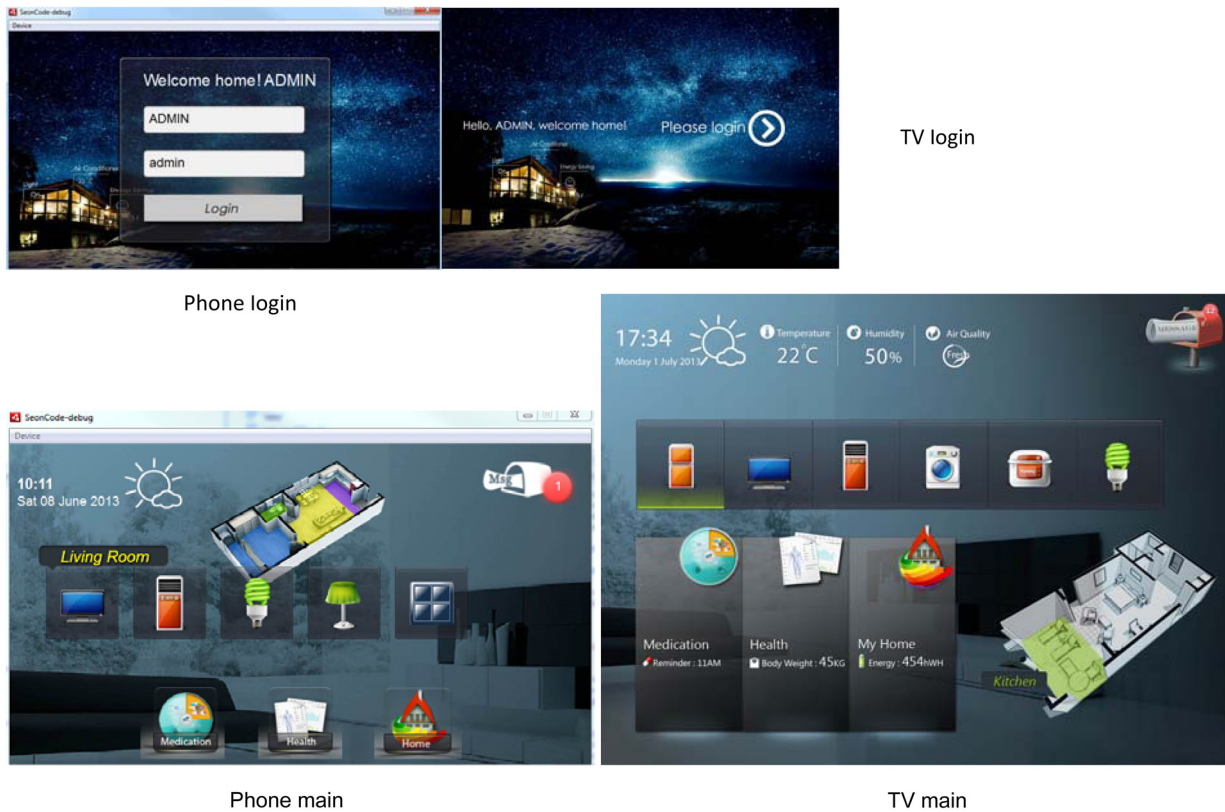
SeonCode-debug
Device
Welcome home! ADMIN
ADMIN
admin
Login

Hello, ADMIN, welcome home!
Please login

TV login

Phone login

SeonCode-debug
Device
10:11
Sat 08 June 2013
Msg
1
Living Room
Medication
Health
Home

17:34
Monday 1 July 2013
Temperature
22°C
Humidity
50%
Air Quality
Fresh
12
Medication
Reminder : 11AM
Health
Body Weight : 45KG
My Home
Energy : 454hWH
Kitchen

Phone main

TV main